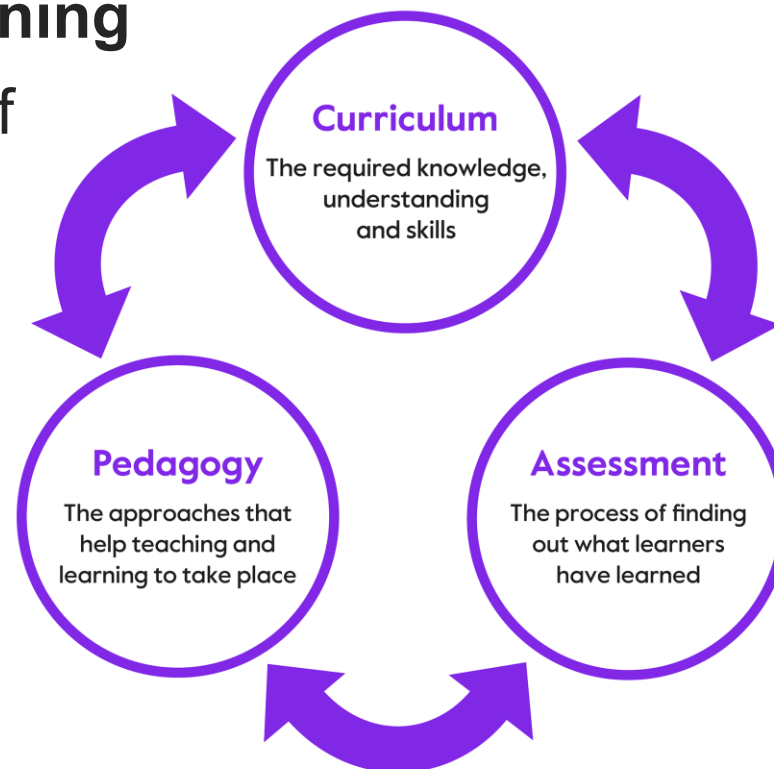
ning

f

Curriculum

The required knowledge, understanding and skills

Pedagogy

The approaches that help teaching and learning to take place

Assessment

The process of finding out what learners have learned